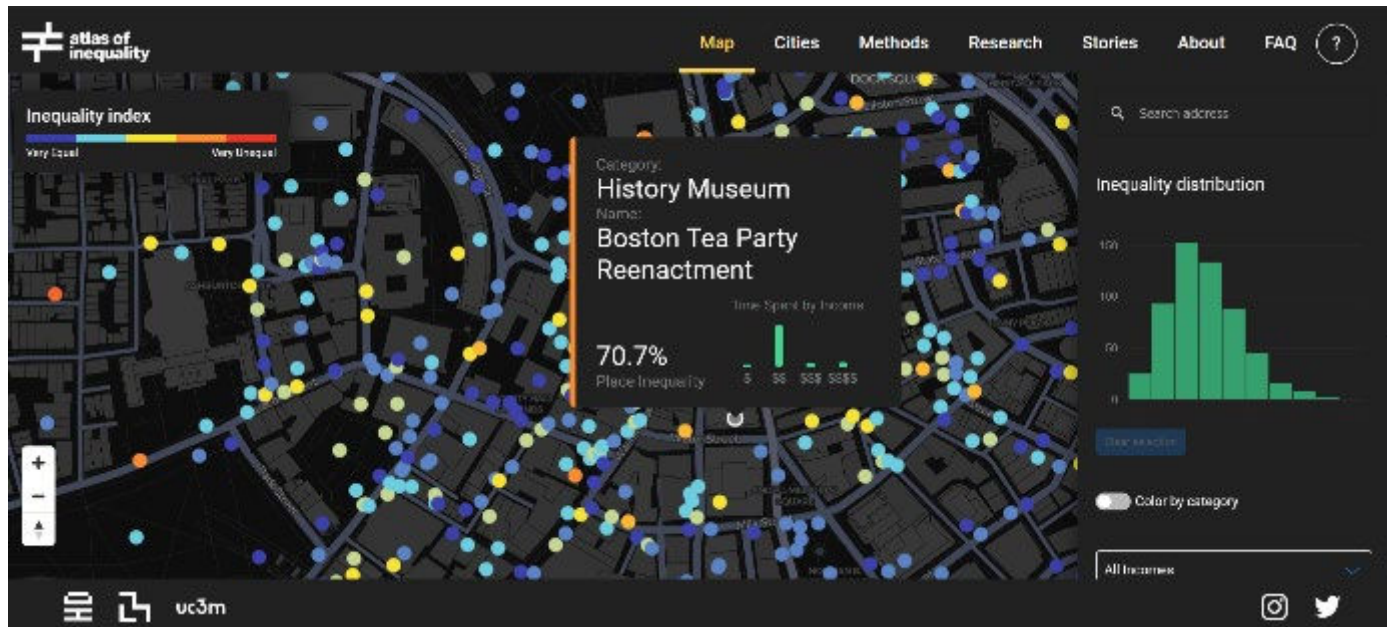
atlas of inequality

Map Cities Methods Research Stories About FAQ ?

Inequality index
Very Equal Very Unequal

Category:
History Museum
Name:
Boston Tea Party Reenactment

Time Spent by Income

70.7%
Place Inequality

$ $$ $$$ $$$$

+
−

Search address

Inequality distribution

150
100
50
0

Clear selection

Color by category

All Incomes

uc3m